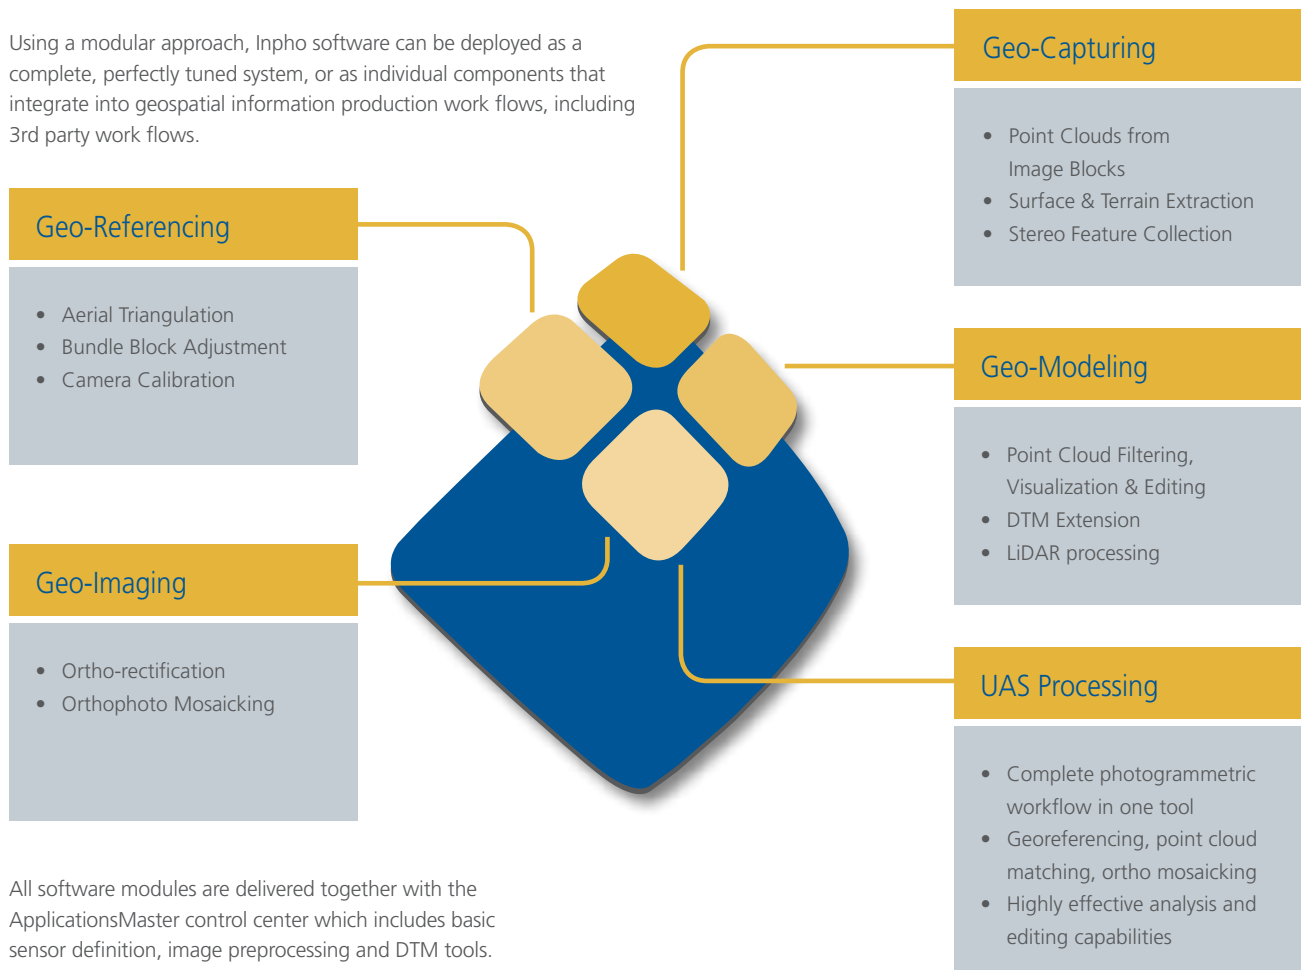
Using a modular approach, Inpho software can be deployed as a complete, perfectly tuned system, or as individual components that integrate into geospatial information production work flows, including 3rd party work flows.

Geo-Referencing

- Aerial Triangulation
- Bundle Block Adjustment
- Camera Calibration

Geo-Imaging

- Ortho-rectification
- Orthophoto Mosaicking

All software modules are delivered together with the ApplicationsMaster control center which includes basic sensor definition, image preprocessing and DTM tools.

Geo-Capturing

- Point Clouds from Image Blocks
- Surface & Terrain Extraction
- Stereo Feature Collection

Geo-Modeling

- Point Cloud Filtering, Visualization & Editing
- DTM Extension
- LiDAR processing

UAS Processing

- Complete photogrammetric workflow in one tool
- Georeferencing, point cloud matching, ortho mosaicking
- Highly effective analysis and editing capabilities